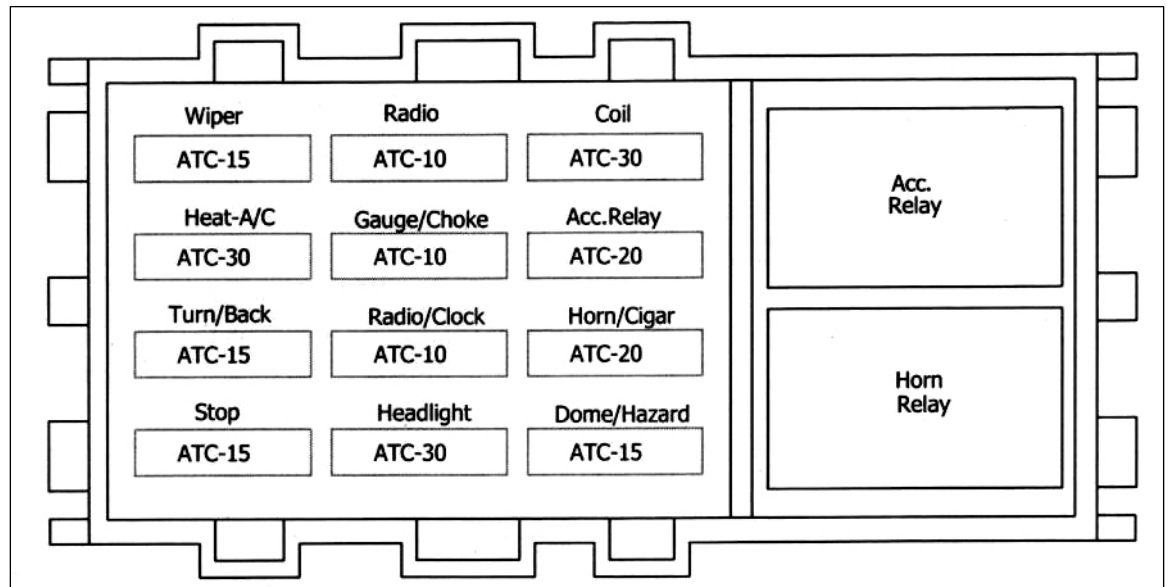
Wiper
ATC-15

Radio
ATC-10

Coil
ATC-30

Heat-A/C
ATC-30

Gauge/Choke
ATC-10

Acc.Relay
ATC-20

Turn/Back
ATC-15

Radio/Clock
ATC-10

Horn/Cigar
ATC-20

Stop
ATC-15

Headlight
ATC-30

Dome/Hazard
ATC-15

Acc.
Relay

Horn
Relay